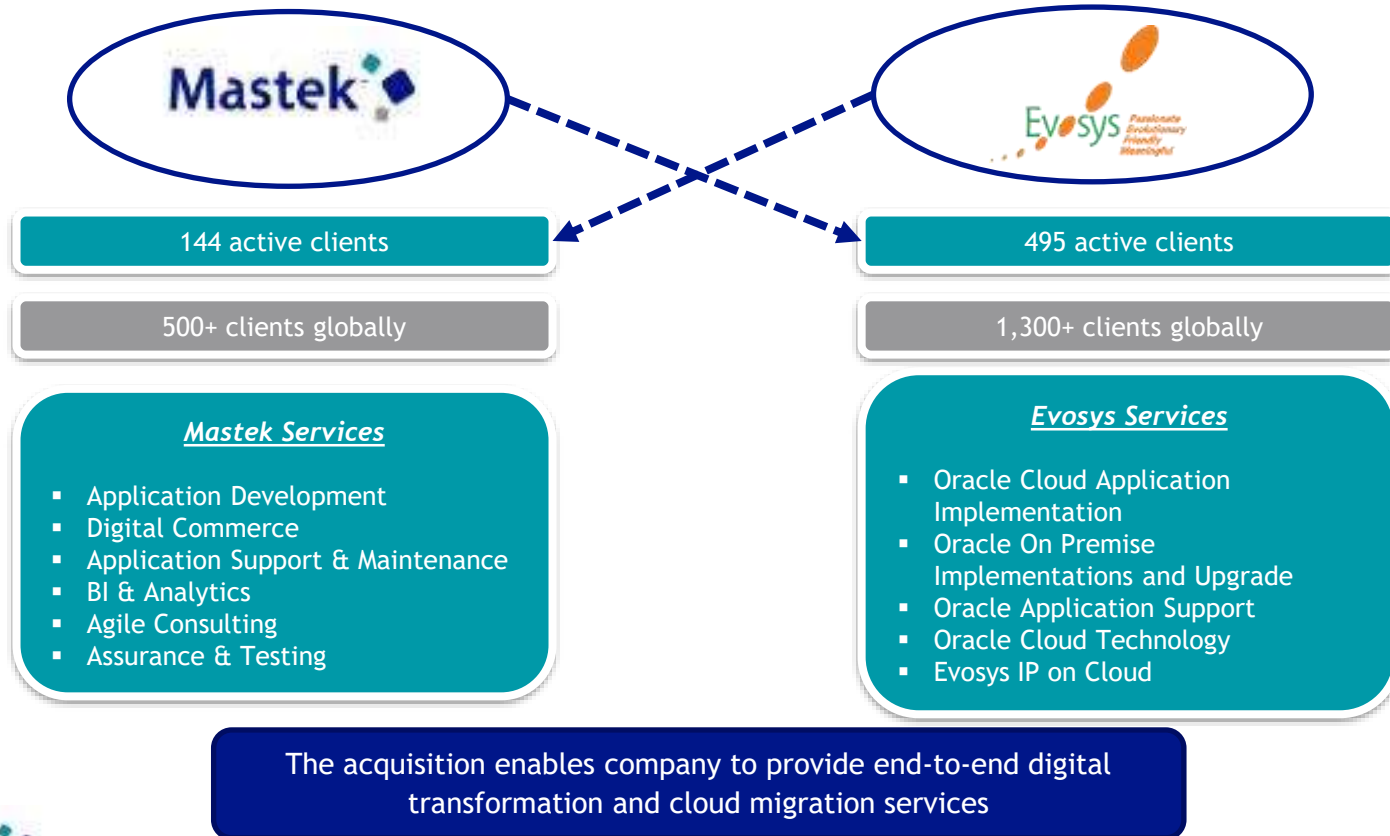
Mastek

Evosys Passionate Evolutionary Friendly Meaningful

144 active clients

495 active clients

500+ clients globally

1,300+ clients globally

Mastek Services

- Application Development
- Digital Commerce
- Application Support & Maintenance
- BI & Analytics
- Agile Consulting
- Assurance & Testing

Evosys Services

- Oracle Cloud Application Implementation
- Oracle On Premise Implementations and Upgrade
- Oracle Application Support
- Oracle Cloud Technology
- Evosys IP on Cloud

The acquisition enables company to provide end-to-end digital transformation and cloud migration services